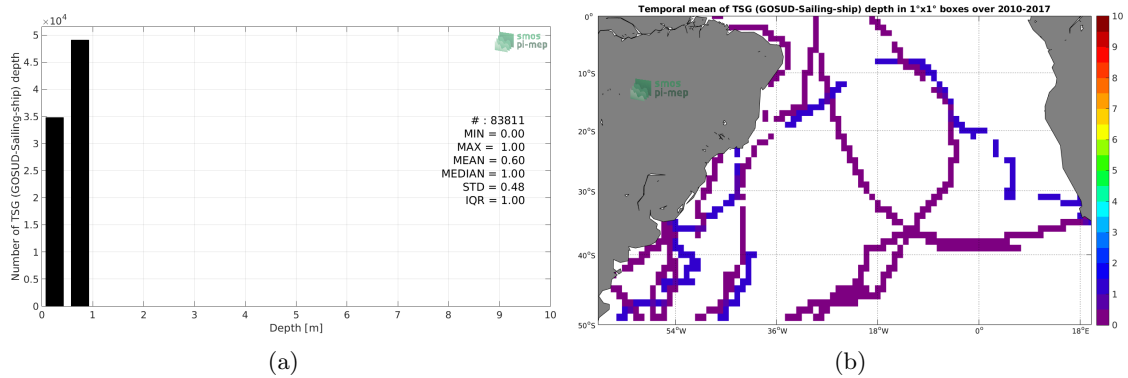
$\times 10^4$

5
4.5
4
3.5
3
2.5
2
1.5
1
0.5
0

Number of TSG (GOSUD-Sailing-ship) depth

smos pi-mep

# : 83811
MIN = 0.00
MAX = 1.00
MEAN = 0.60
MEDIAN = 1.00
STD = 0.48
IQR = 1.00

0 1 2 3 4 5 6 7 8 9 10
Depth [m]

(a)

Temporal mean of TSG (GOSUD-Sailing-ship) depth in 1°x1° boxes over 2010-2017

0°
10°S
20°S
30°S
40°S
50°S

smos pi-mep

54°W 36°W 18°W 0° 18°E

10
9
8
7
6
5
4
3
2
1
0

(b)